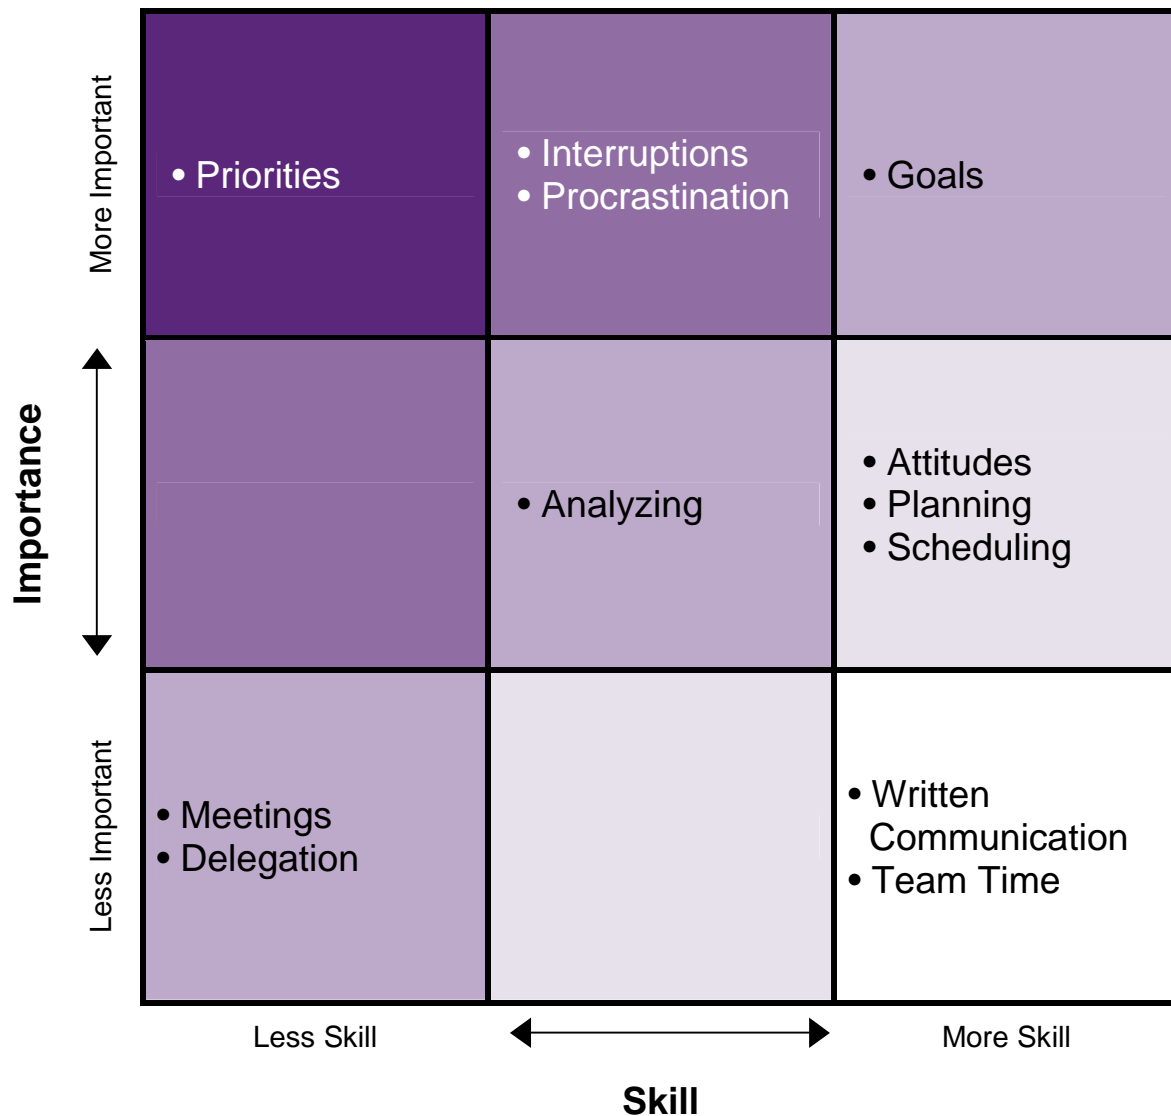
Importance

More Important

Less Important

• Priorities

• Interruptions
• Procrastination

• Goals

• Analyzing

• Attitudes
• Planning
• Scheduling

• Meetings
• Delegation

• Written Communication
• Team Time

Less Skill

More Skill

Skill